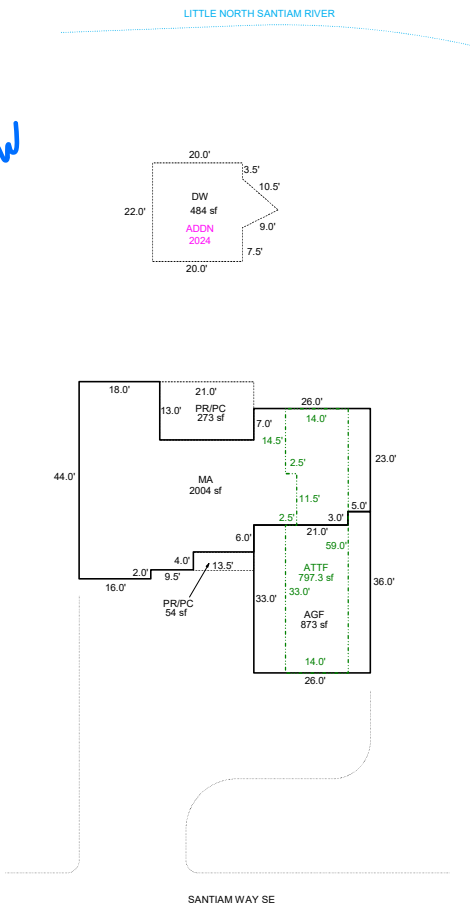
LITTLE NORTH SANTIAM RIVER

W

20.0'
3.5'
10.5'
22.0'
DW
484 sf
ADDN
2024
9.0'
7.5'
20.0'

18.0'
21.0'
13.0'
PR/PC
273 sf
26.0'
14.0'
7.0'
14.5'
23.0'
2.5'
44.0'
MA
2004 sf
11.5'
5.0'
2.5'
3.0'
21.0'
6.0'
59.0'
4.0'
2.0'
9.5'
13.5'
ATTF
797.3 sf
16.0'
33.0'
36.0'
PR/PC
54 sf
33.0'
AGF
873 sf
14.0'
26.0'

SANTIAM WAY SE